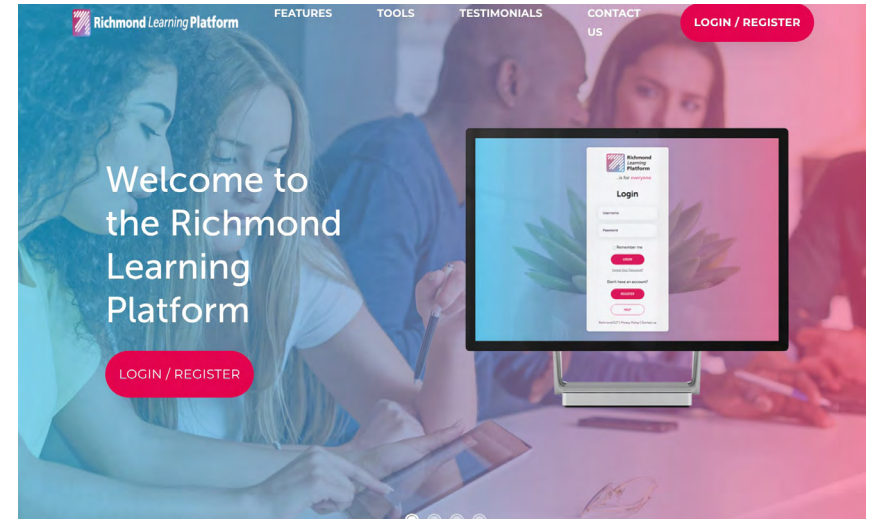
Richmond Learning Platform

FEATURES TOOLS TESTIMONIALS CONTACT US

LOGIN / REGISTER

Welcome to the Richmond Learning Platform

LOGIN / REGISTER

Richmond Learning Platform
...for everyone

Login

Username

Password

Remember me

LOGIN

Forgot Your Password?

Don't have an account?

REGISTER

HELP

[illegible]